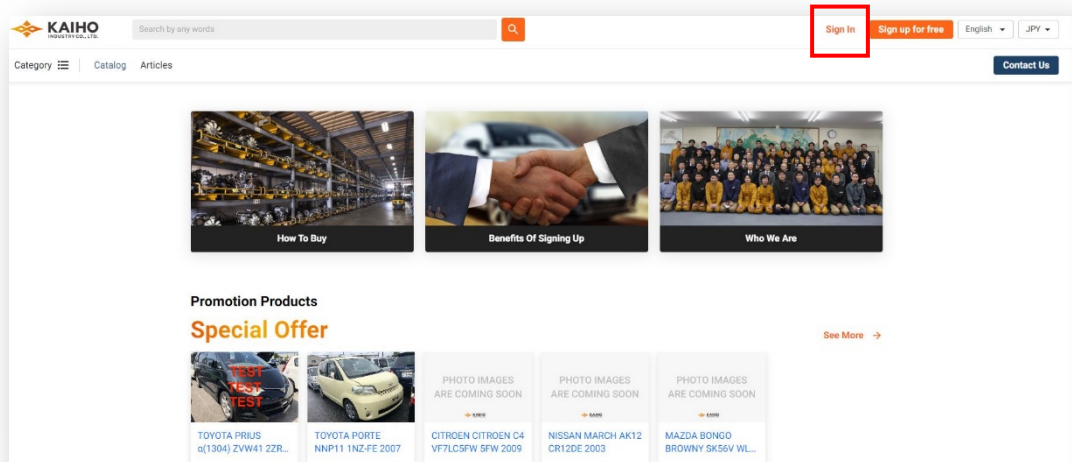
KAIHO
INDUSTRY CO., LTD.

Search by any words

Sign In
Sign up for free
English
JPY

Category
Catalog
Articles
Contact Us

How To Buy
Benefits Of Signing Up
Who We Are

Promotion Products
Special Offer
See More →

TEST
TEST
TEST

PHOTO IMAGES ARE COMING SOON
PHOTO IMAGES ARE COMING SOON
PHOTO IMAGES ARE COMING SOON

TOYOTA PRIUS α(1304) ZVW41 2ZR...
TOYOTA PORTE NNP11 1NZ-FE 2007
CITROEN CITROEN C4 VF7LC5FW 5FW 2009
NISSAN MARCH AK12 CR12DE 2003
MAZDA BONGO BROWNY SK56V WL...